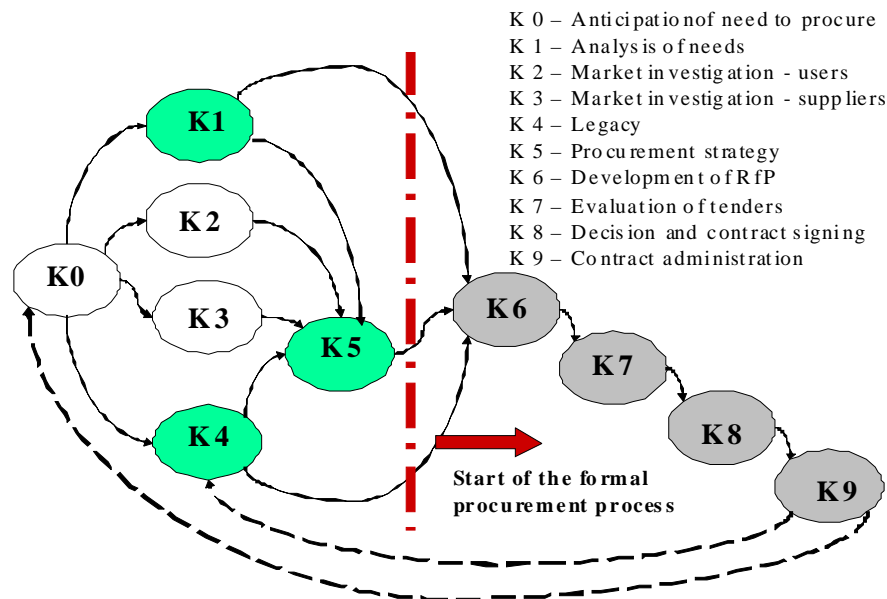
K 0 – Anticipation of need to procure
K 1 – Analysis of needs
K 2 – Market investigation - users
K 3 – Market investigation - suppliers
K 4 – Legacy
K 5 – Procurement strategy
K 6 – Development of RfP
K 7 – Evaluation of tenders
K 8 – Decision and contract signing
K 9 – Contract administration

K1

K2

K0

K3

K5

K4

K6

K7

K8

K9

Start of the formal procurement process